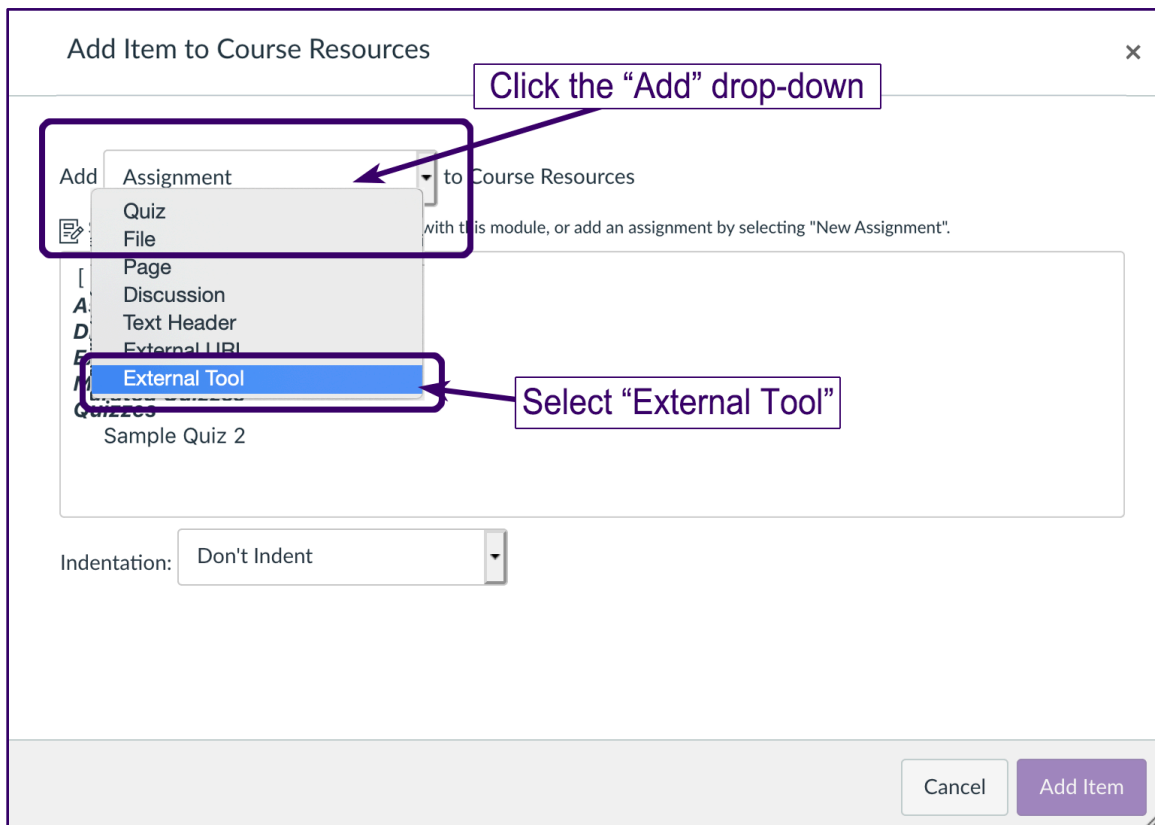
Add Item to Course Resources

×

Click the “Add” drop-down

Add Assignment to Course Resources

Quiz
File
Page
Discussion
Text Header
External URL
External Tool

with this module, or add an assignment by selecting "New Assignment".

Select “External Tool”

Quizzes
Sample Quiz 2

Indentation: Don't Indent

Cancel Add Item